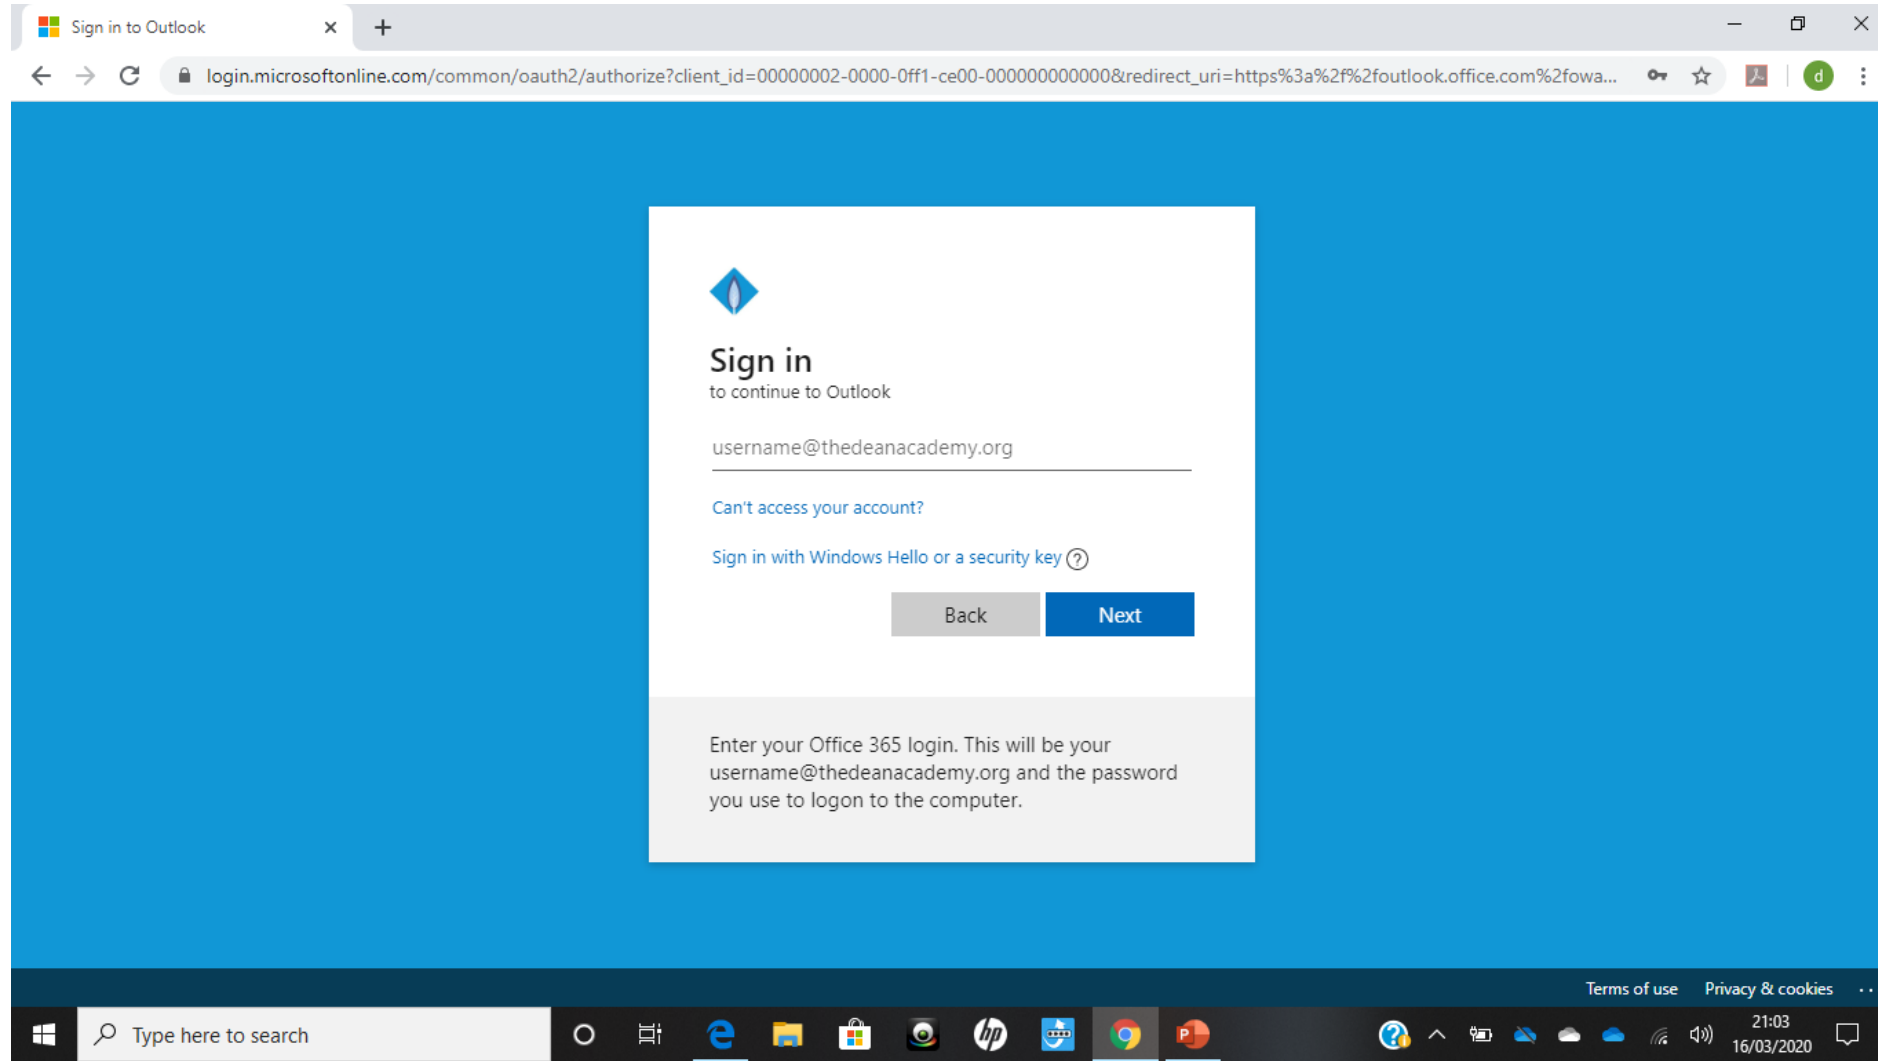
Sign in to Outlook

login.microsoftonline.com/common/oauth2/authorize?client_id=00000002-0000-0ff1-ce00-000000000000&redirect_uri=https%3a%2f%2foutlook.office.com%2fowa...

Sign in
to continue to Outlook

username@thedeanacademy.org

Can't access your account?

Sign in with Windows Hello or a security key

Back Next

Enter your Office 365 login. This will be your username@thedeanacademy.org and the password you use to logon to the computer.

Terms of use Privacy & cookies ...

Type here to search

21:03
16/03/2020